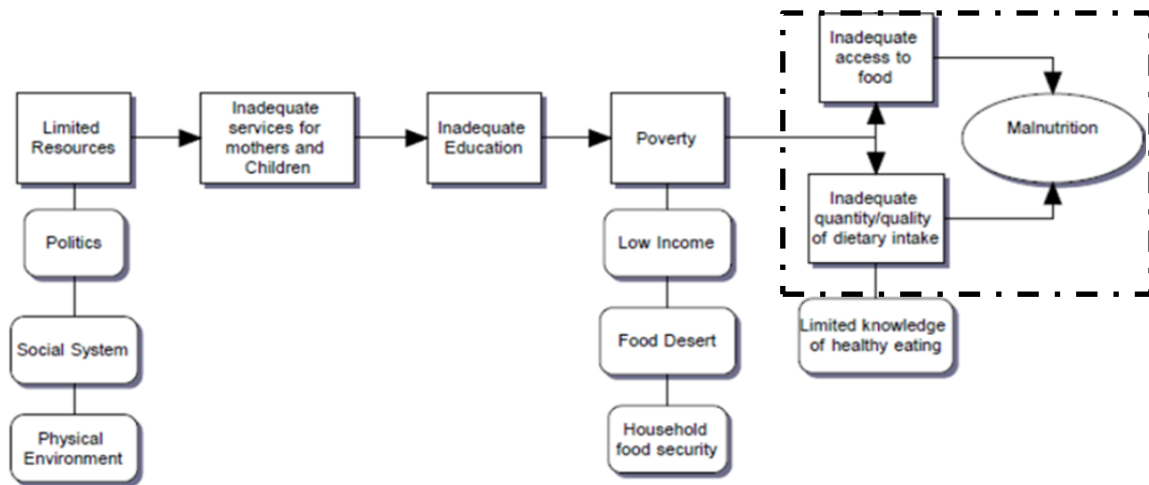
Limited Resources

Politics

Social System

Physical Environment

Inadequate services for mothers and Children

Inadequate Education

Poverty

Low Income

Food Desert

Household food security

Inadequate access to food

Inadequate quantity/quality of dietary intake

Limited knowledge of healthy eating

Malnutrition